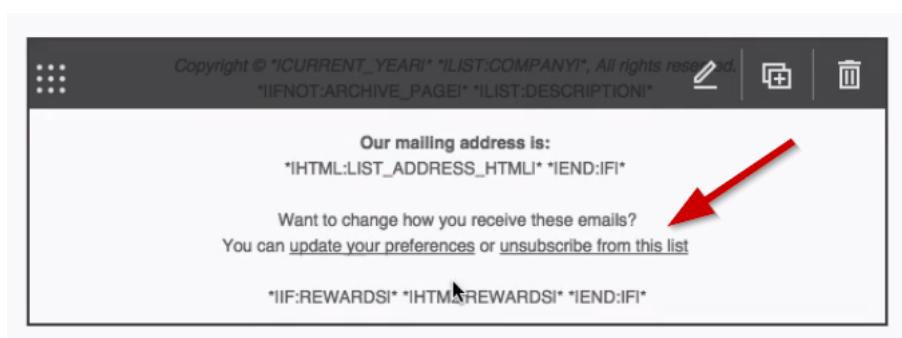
Copyright © *|CURRENT_YEAR|* *|LIST:COMPANY|*, All rights rese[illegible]
*|IFNOT:ARCHIVE_PAGE|* *|LIST:DESCRIPTION|*

Our mailing address is:
*|HTML:LIST_ADDRESS_HTML|* *|END:IF|*

Want to change how you receive these emails?
You can update your preferences or unsubscribe from this list

*|IF:REWARDS|* *|HTML:REWARDS|* *|END:IF|*